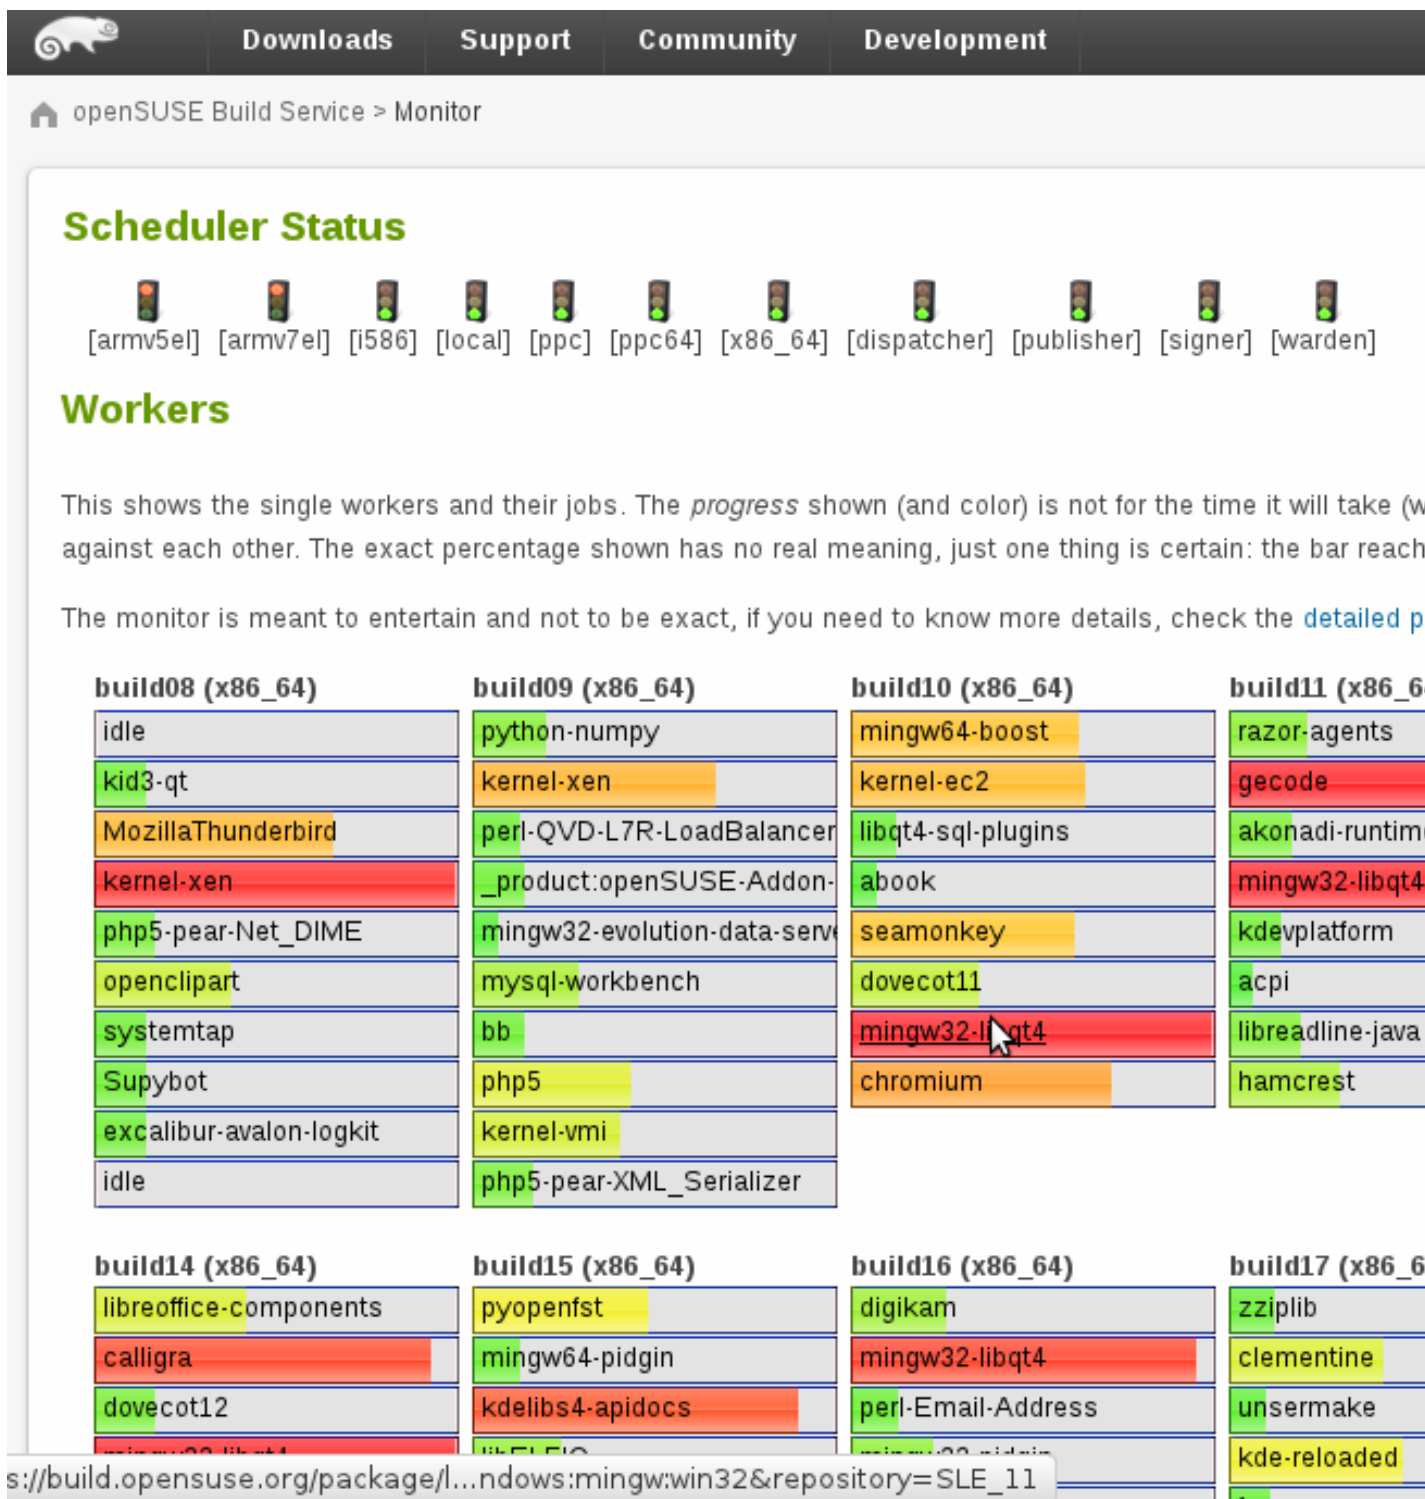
Downloads Support Community Development

openSUSE Build Service > Monitor

Scheduler Status

[armv5el] [armv7el] [i586] [local] [ppc] [ppc64] [x86_64] [dispatcher] [publisher] [signer] [warden]

Workers

This shows the single workers and their jobs. The *progress* shown (and color) is not for the time it will take (w against each other. The exact percentage shown has no real meaning, just one thing is certain: the bar reach

The monitor is meant to entertain and not to be exact, if you need to know more details, check the detailed p

build08 (x86_64)
idle
kid3-qt
MozillaThunderbird
kernel-xen
php5-pear-Net_DIME
openclipart
systemtap
Supybot
excalibur-avalon-logkit
idle

build09 (x86_64)
python-numpy
kernel-xen
perl-QVD-L7R-LoadBalancer
_product:openSUSE-Addon-
mingw32-evolution-data-serv
mysql-workbench
bb
php5
kernel-vmi
php5-pear-XML_Serializer

build10 (x86_64)
mingw64-boost
kernel-ec2
libqt4-sql-plugins
abook
seamonkey
dovecot11
mingw32-l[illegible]qt4
chromium

build11 (x86_6
razor-agents
gecode
akonadi-runtim
mingw32-libqt4
kdevplatform
acpi
libreadline-java
hamcrest

build14 (x86_64)
libreoffice-components
calligra
dovecot12
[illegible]

build15 (x86_64)
pyopenfst
mingw64-pidgin
kdelibs4-apidocs
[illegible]

build16 (x86_64)
digikam
mingw32-libqt4
perl-Email-Address
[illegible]

build17 (x86_6
zziplib
clementine
unsermake
kde-reloaded

s://build.opensuse.org/package/l...ndows:mingw:win32&repository=SLE_11